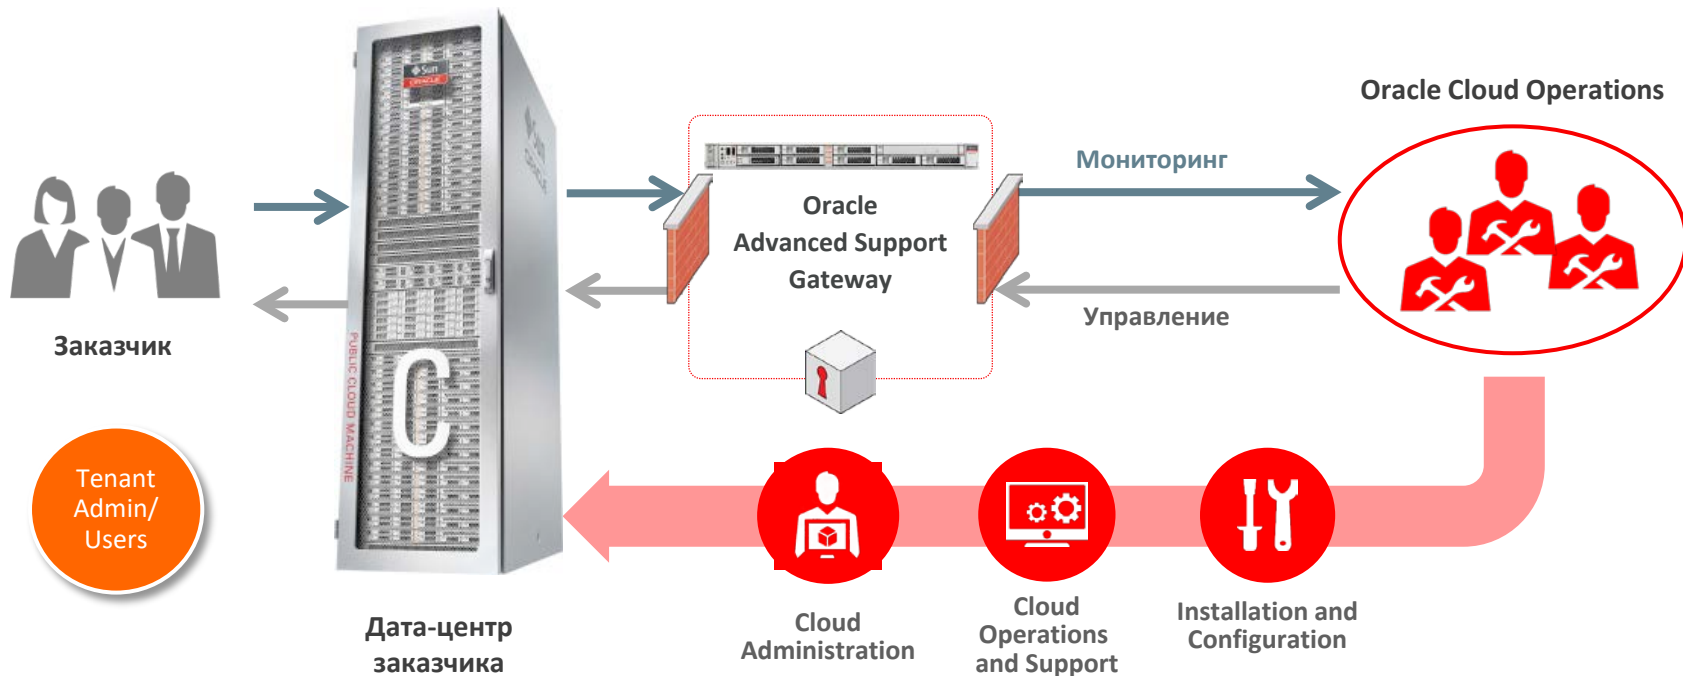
Oracle Cloud Operations

Мониторинг

Oracle Advanced Support Gateway

Управление

Заказчик

Tenant Admin/ Users

PUBLIC CLOUD MACHINE

Дата-центр заказчика

Cloud Administration

Cloud Operations and Support

Installation and Configuration